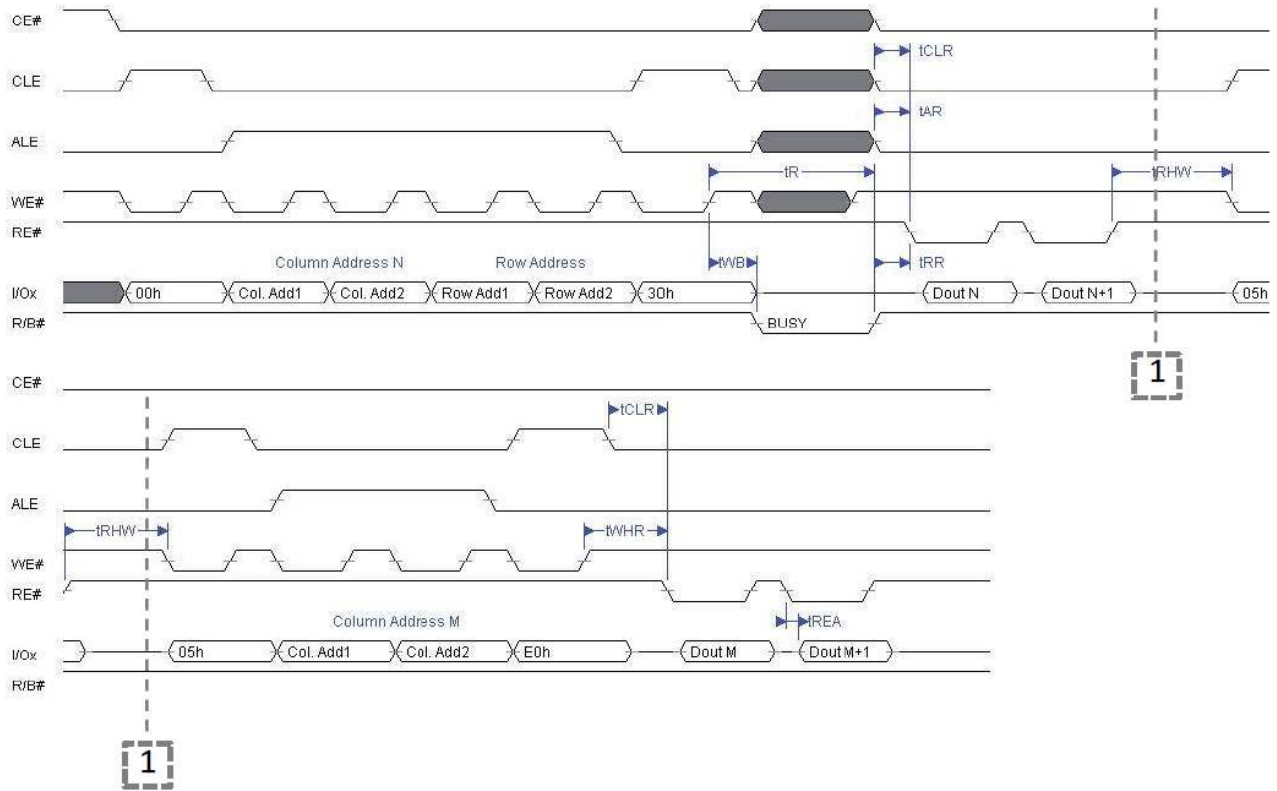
CE#

CLE

ALE

WE#

RE#

I/Ox

R/B#

tCLR

tAR

tR

tRHW

Column Address N

Row Address

tWB

tRR

00h

Col. Add1

Col. Add2

Row Add1

Row Add2

30h

Dout N

Dout N+1

05h

BUSY

1

CE#

CLE

ALE

WE#

RE#

I/Ox

R/B#

tCLR

tRHW

tWHR

Column Address M

tREA

05h

Col. Add1

Col. Add2

E0h

Dout M

Dout M+1

1